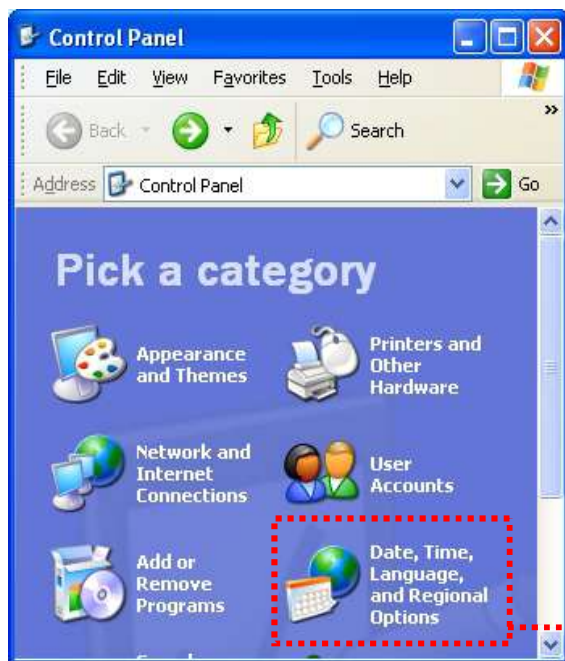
Control Panel

File Edit View Favorites Tools Help

Back Search

Address Control Panel Go

Pick a category

Appearance and Themes

Printers and Other Hardware

Network and Internet Connections

User Accounts

Add or Remove Programs

Date, Time, Language, and Regional Options

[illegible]